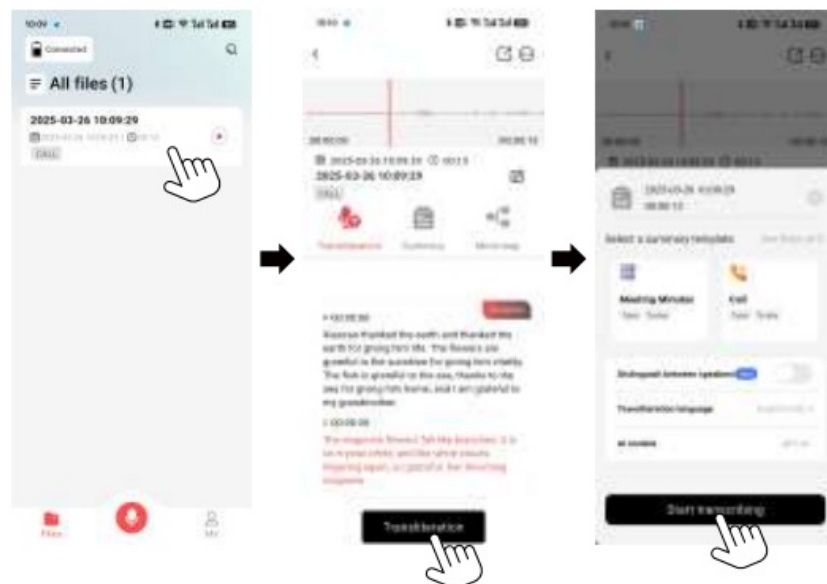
10:09

Connected

All files (1)

2025-03-26 10:09:29

CALL

Files

Me

2025-03-26 10:09:29

CALL

Transcription

Summary

Mind map

Transliteration

Meeting Minutes

Call

Distinguish between speakers

Transcription language

AI models

Start transcribing